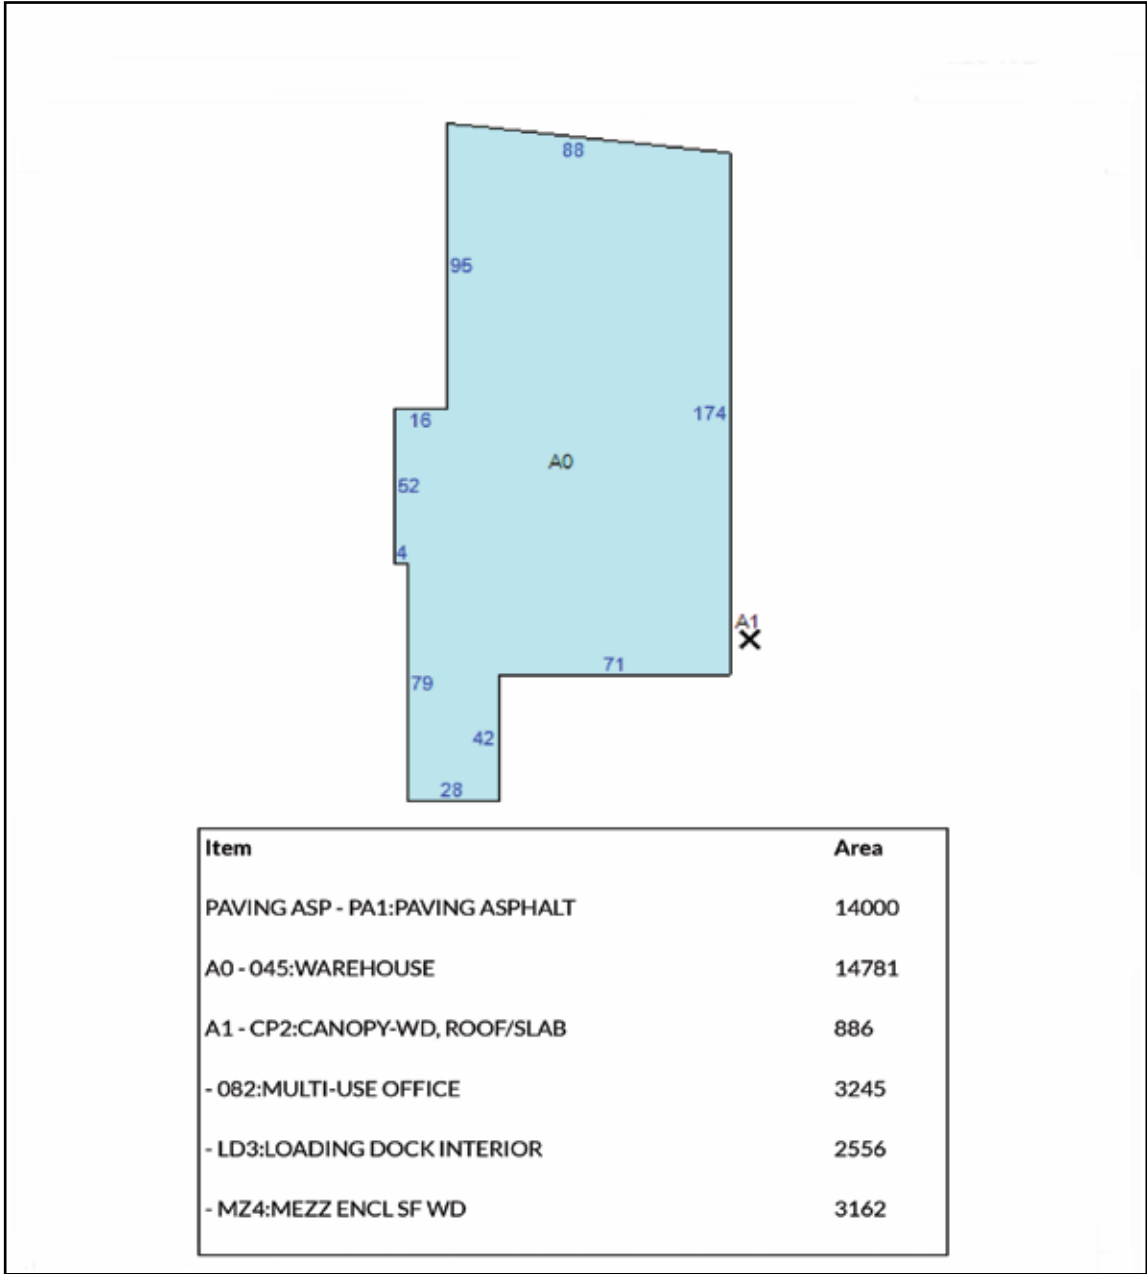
88
95
16
174
A0
52
4
A1
71
79
42
28

| Item | Area |
|---|---|
| PAVING ASP - PA1:PAVING ASPHALT | 14000 |
| A0 - 045:WAREHOUSE | 14781 |
| A1 - CP2:CANOPY-WD, ROOF/SLAB | 886 |
| - 082:MULTI-USE OFFICE | 3245 |
| - LD3:LOADING DOCK INTERIOR | 2556 |
| - MZ4:MEZZ ENCL SF WD | 3162 |